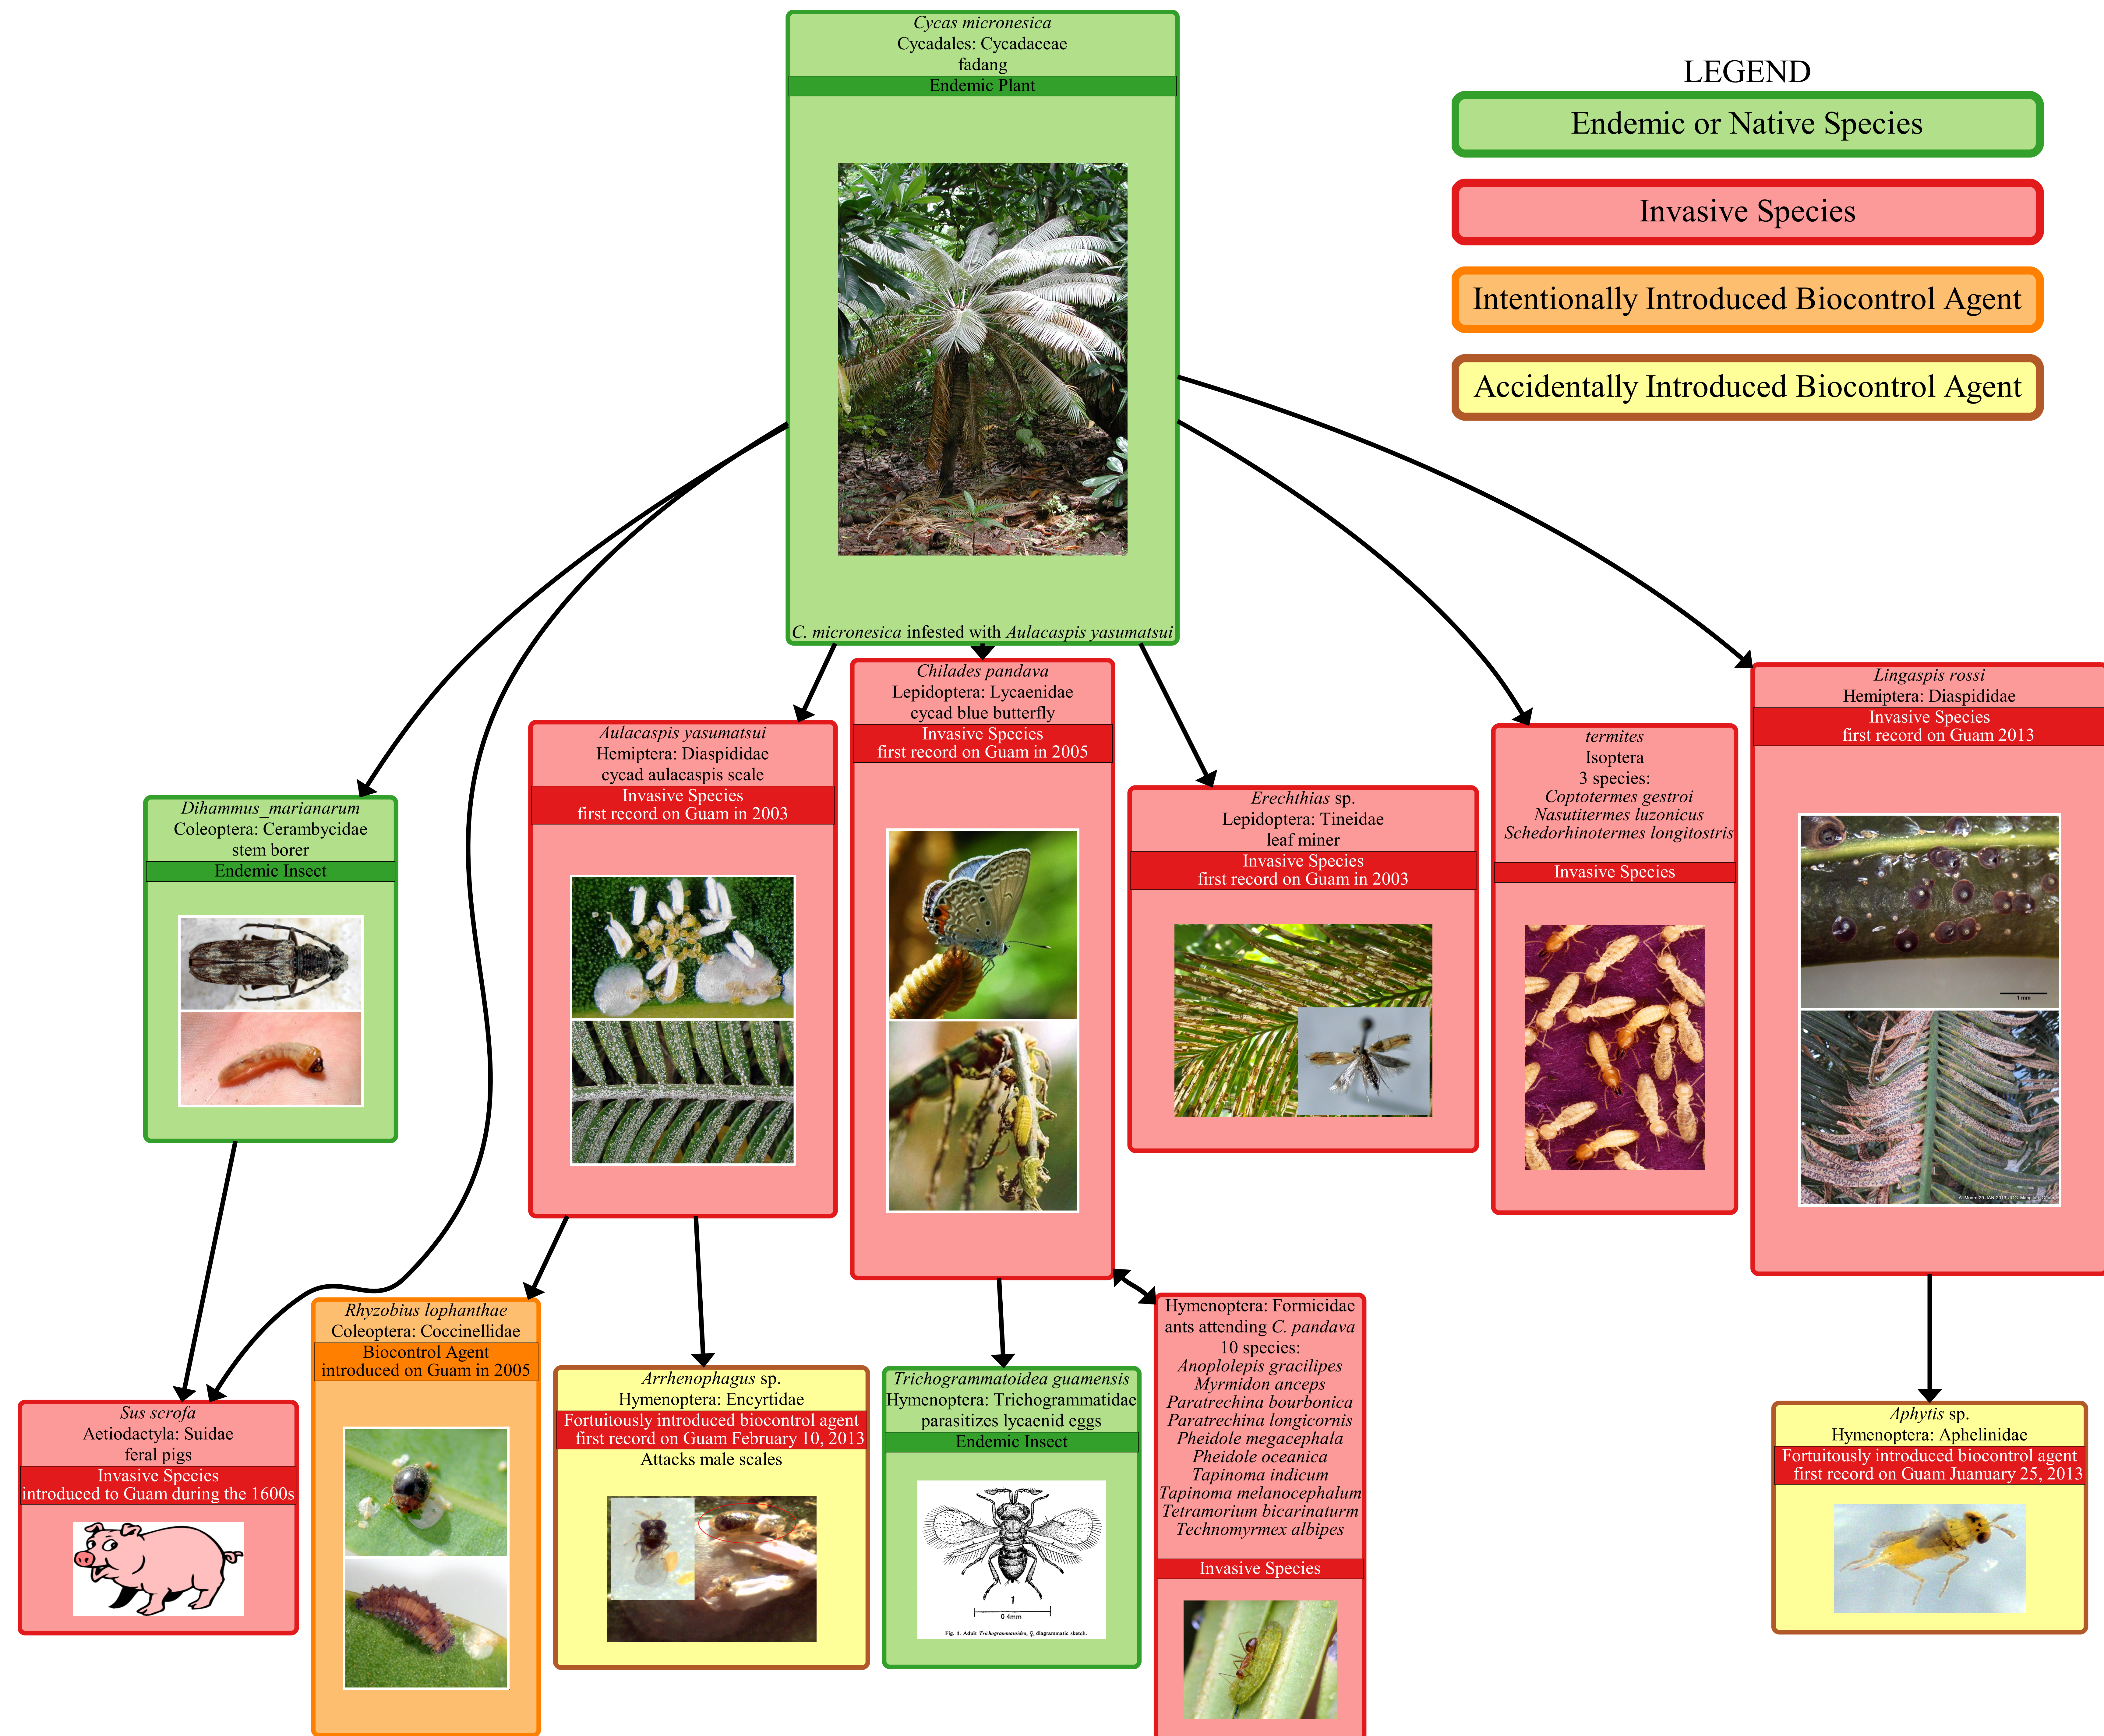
Cycas micronesica
Cycadales: Cycadaceae
fadang
Endemic Plant

C. micronesica infested with Aulacaspis yasumatsui

LEGEND
Endemic or Native Species
Invasive Species
Intentionally Introduced Biocontrol Agent
Accidentally Introduced Biocontrol Agent

Dihammus_marianarum
Coleoptera: Cerambycidae
stem borer
Endemic Insect

Aulacaspis yasumatsui
Hemiptera: Diaspididae
cycad aulacaspis scale
Invasive Species
first record on Guam in 2003

Chilades pandava
Lepidoptera: Lycaenidae
cycad blue butterfly
Invasive Species
first record on Guam in 2005

Erechthias sp.
Lepidoptera: Tineidae
leaf miner
Invasive Species
first record on Guam in 2003

termites
Isoptera
3 species:
Coptotermes gestroi
Nasutitermes luzonicus
Schedorhinotermes longitostris
Invasive Species

Lingaspis rossi
Hemiptera: Diaspididae
Invasive Species
first record on Guam 2013

Sus scrofa
Aetiodactyla: Suidae
feral pigs
Invasive Species
introduced to Guam during the 1600s

Rhyzobius lophanthae
Coleoptera: Coccinellidae
Biocontrol Agent
introduced on Guam in 2005

Arrhenophagus sp.
Hymenoptera: Encyrtidae
Fortuitously introduced biocontrol agent
first record on Guam February 10, 2013
Attacks male scales

Trichogrammatoidea guamensis
Hymenoptera: Trichogrammatidae
parasitizes lycaenid eggs
Endemic Insect

Hymenoptera: Formicidae
ants attending C. pandava
10 species:
Anoplolepis gracilipes
Myrmidon anceps
Paratrechina bourbonica
Paratrechina longicornis
Pheidole megacephala
Pheidole oceanica
Tapinoma indicum
Tapinoma melanocephalum
Tetramorium bicarinaturm
Technomyrmex albipes
Invasive Species

Aphytis sp.
Hymenoptera: Aphelinidae
Fortuitously introduced biocontrol agent
first record on Guam Juanuary 25, 2013